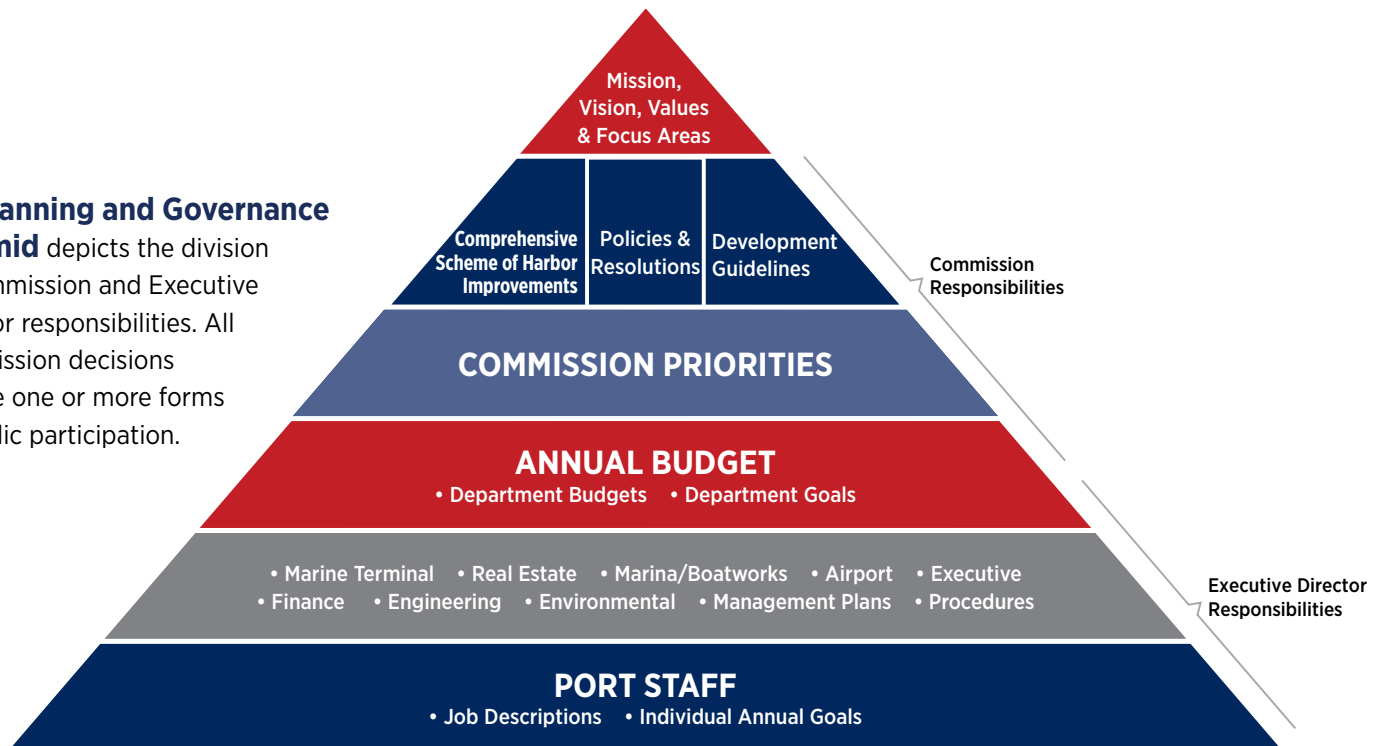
anning and Governance mid depicts the division mmission and Executive or responsibilities. All ission decisions e one or more forms lic participation.

Mission, Vision, Values & Focus Areas

Comprehensive Scheme of Harbor Improvements

Policies & Resolutions

Development Guidelines

Commission Responsibilities

COMMISSION PRIORITIES

ANNUAL BUDGET
• Department Budgets • Department Goals

• Marine Terminal • Real Estate • Marina/Boatworks • Airport • Executive
• Finance • Engineering • Environmental • Management Plans • Procedures

Executive Director Responsibilities

PORT STAFF
• Job Descriptions • Individual Annual Goals